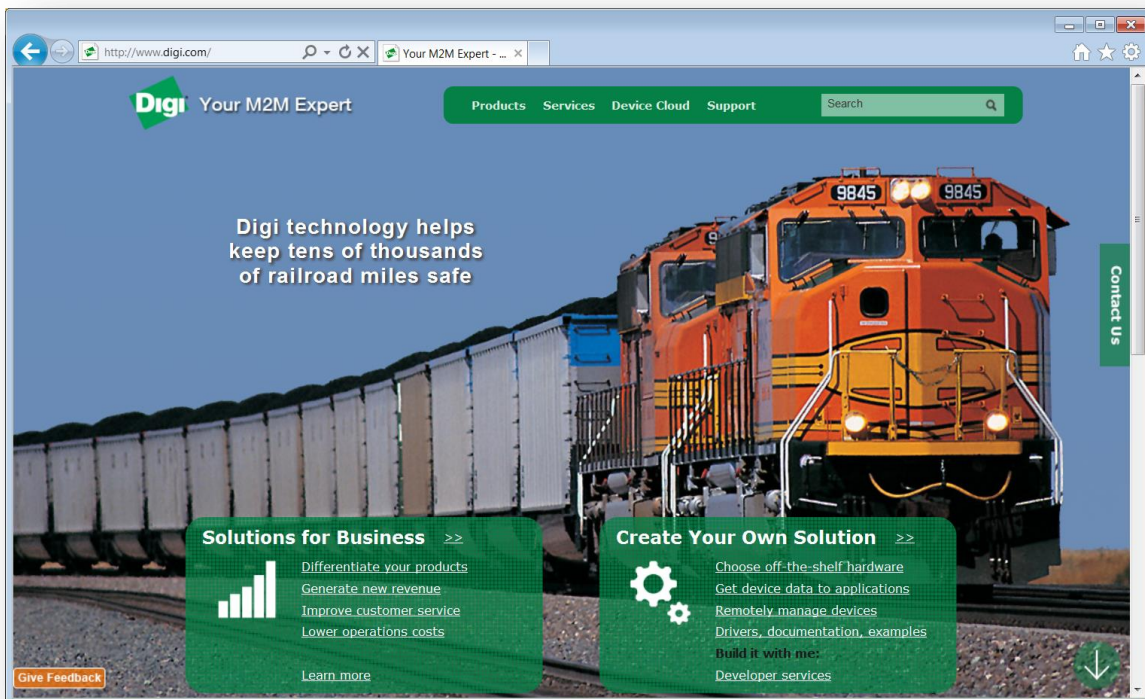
http://www.digi.com/

Your M2M Expert - ...

Digi Your M2M Expert

Products Services Device Cloud Support

Search

Digi technology helps keep tens of thousands of railroad miles safe

9845 9845

Contact Us

Solutions for Business >>

Differentiate your products
Generate new revenue
Improve customer service
Lower operations costs

Learn more

Create Your Own Solution >>

Choose off-the-shelf hardware
Get device data to applications
Remotely manage devices
Drivers, documentation, examples
Build it with me:
Developer services

Give Feedback